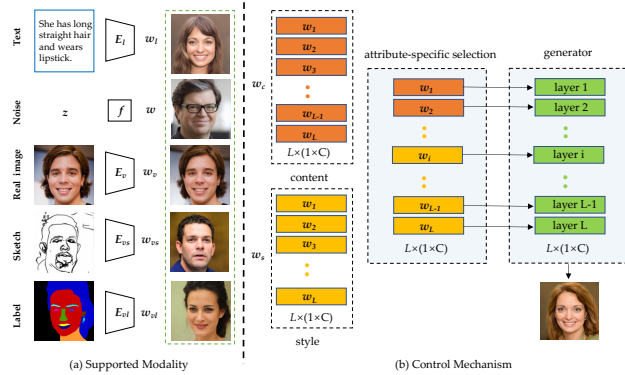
Text

She has long straight hair and wears lipstick.

$E_l$

$w_l$

Noise

$z$

$f$

$w$

Real image

$E_v$

$w_v$

Sketch

$E_{vs}$

$w_{vs}$

Label

$E_{vl}$

$w_{vl}$

(a) Supported Modality

$w_c$

$w_1$

$w_2$

$w_3$

$w_{L-1}$

$w_L$

$L\times(1\times C)$

content

$w_s$

$w_1$

$w_2$

$w_3$

$w_L$

$L\times(1\times C)$

style

attribute-specific selection

$w_1$

$w_2$

$w_i$

$w_{L-1}$

$w_L$

$L\times(1\times C)$

generator

layer 1

layer 2

layer i

layer L-1

layer L

$L\times(1\times C)$

(b) Control Mechanism